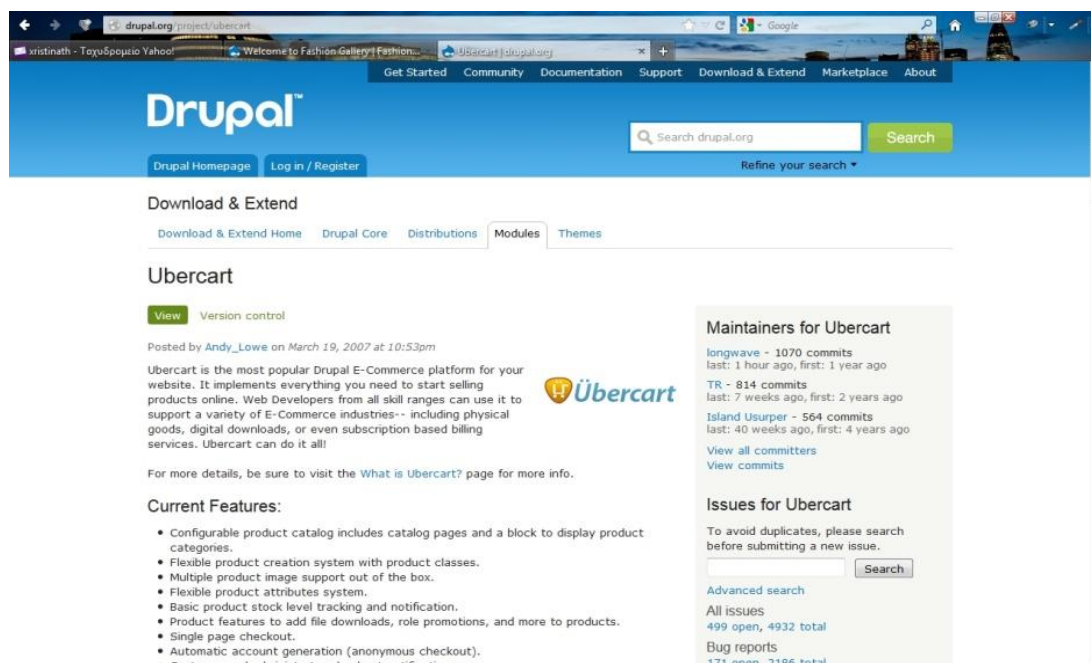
drupal.org/project/ubercart

Google

xristinath - Ταχυδρομείο Yahoo!

Welcome to Fashion Gallery | Fashion...

Ubercart | drupal.org

Get Started Community Documentation Support Download & Extend Marketplace About

Drupal

Search drupal.org

Search

Drupal Homepage

Log in / Register

Refine your search ▾

Download & Extend

Download & Extend Home Drupal Core Distributions Modules Themes

Ubercart

View Version control

Posted by Andy_Lowe on March 19, 2007 at 10:53pm

Ubercart is the most popular Drupal E-Commerce platform for your website. It implements everything you need to start selling products online. Web Developers from all skill ranges can use it to support a variety of E-Commerce industries-- including physical goods, digital downloads, or even subscription based billing services. Ubercart can do it all!

Übercart

For more details, be sure to visit the What is Ubercart? page for more info.

Current Features:

- Configurable product catalog includes catalog pages and a block to display product categories.
- Flexible product creation system with product classes.
- Multiple product image support out of the box.
- Flexible product attributes system.
- Basic product stock level tracking and notification.
- Product features to add file downloads, role promotions, and more to products.
- Single page checkout.
- Automatic account generation (anonymous checkout).
- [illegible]

Maintainers for Ubercart

longwave - 1070 commits
last: 1 hour ago, first: 1 year ago

TR - 814 commits
last: 7 weeks ago, first: 2 years ago

Island Usurper - 564 commits
last: 40 weeks ago, first: 4 years ago

View all committers
View commits

Issues for Ubercart

To avoid duplicates, please search before submitting a new issue.

Search

Advanced search

All issues
499 open, 4932 total

Bug reports
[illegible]